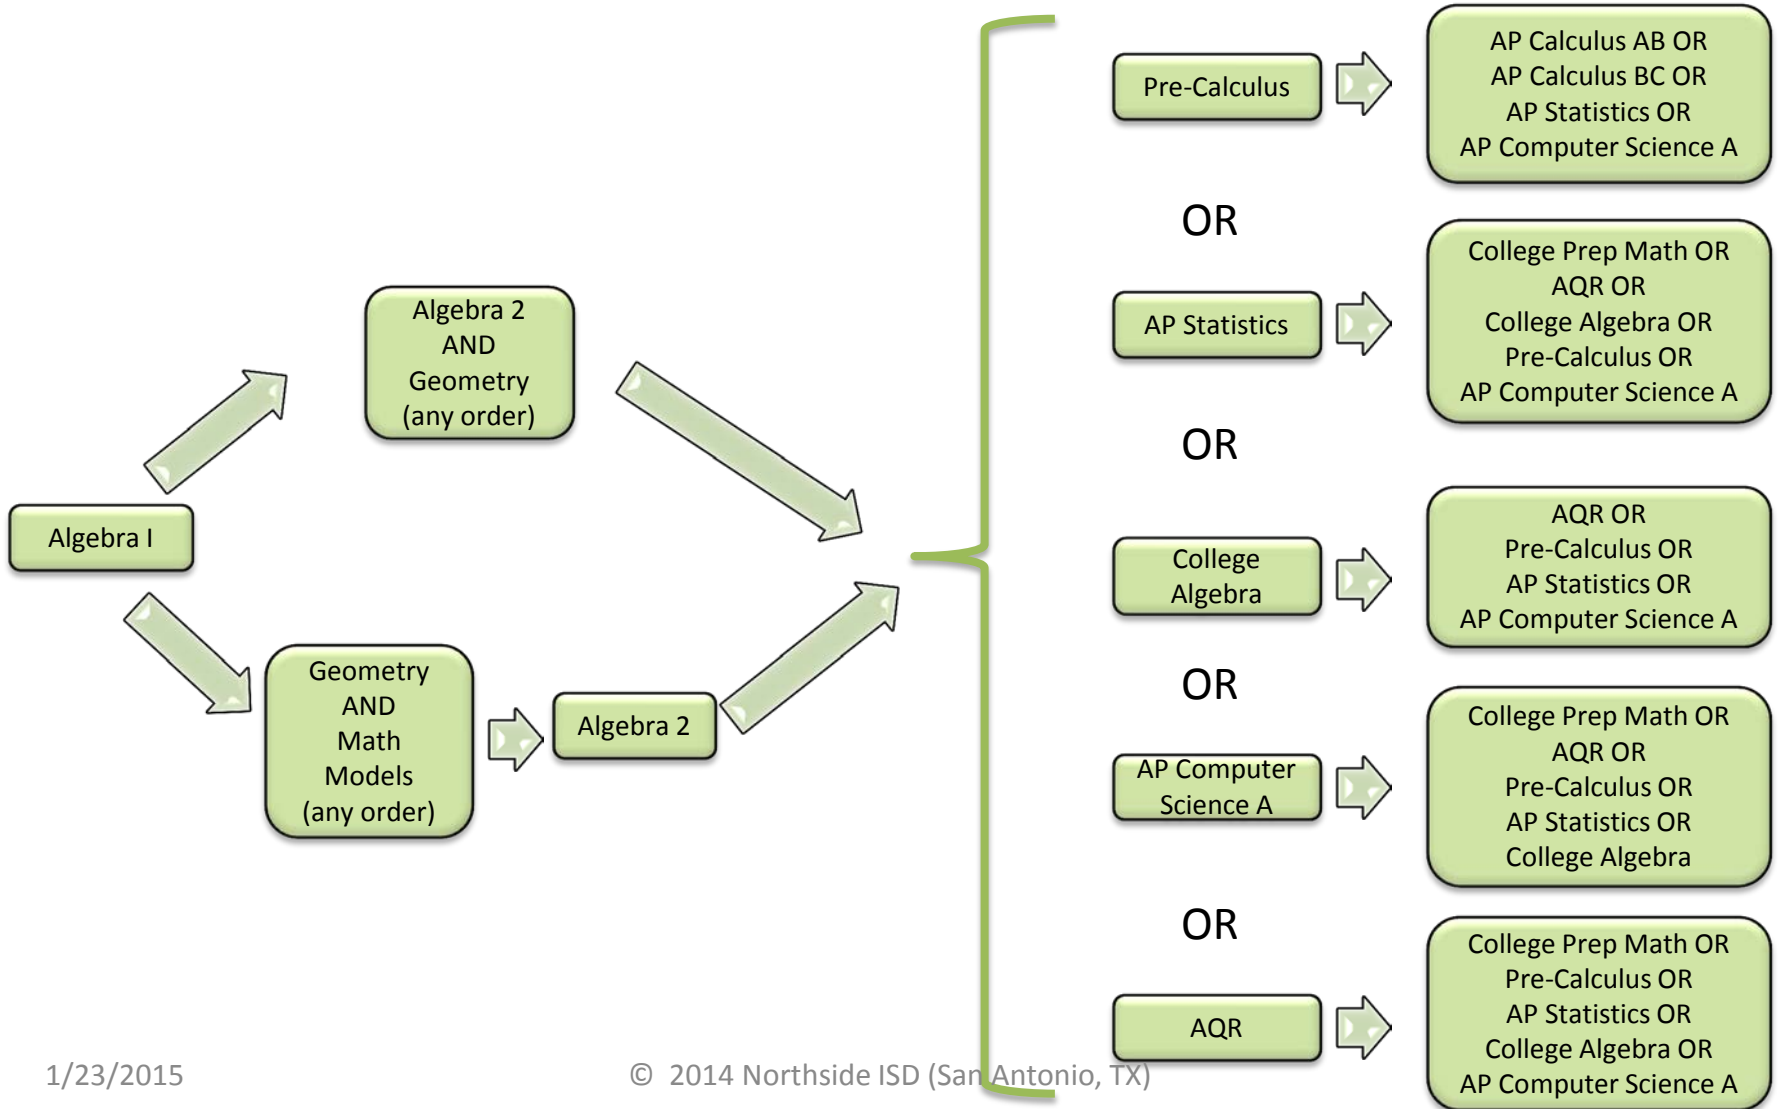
Algebra I

Algebra 2 AND Geometry (any order)

Geometry AND Math Models (any order)

Algebra 2

Pre-Calculus

AP Calculus AB OR
AP Calculus BC OR
AP Statistics OR
AP Computer Science A

OR

AP Statistics

College Prep Math OR
AQR OR
College Algebra OR
Pre-Calculus OR
AP Computer Science A

OR

College Algebra

AQR OR
Pre-Calculus OR
AP Statistics OR
AP Computer Science A

OR

AP Computer Science A

College Prep Math OR
AQR OR
Pre-Calculus OR
AP Statistics OR
College Algebra

OR

AQR

College Prep Math OR
Pre-Calculus OR
AP Statistics OR
College Algebra OR
AP Computer Science A

1/23/2015

© 2014 Northside ISD (San Antonio, TX)